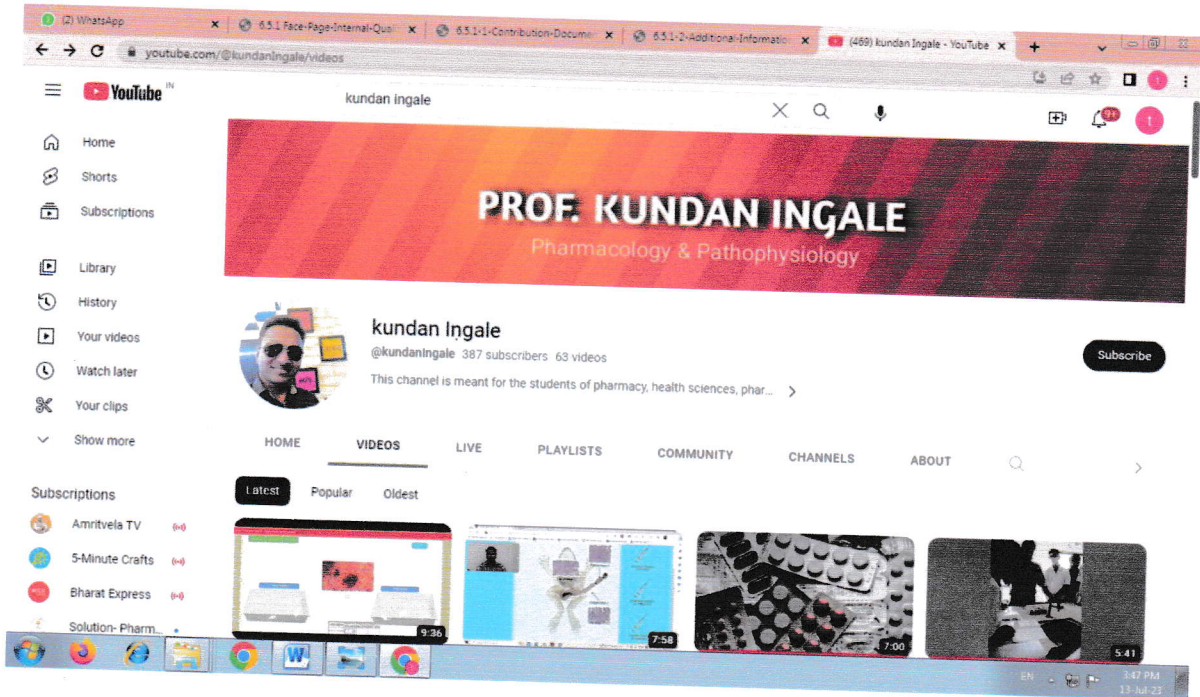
(2) WhatsApp
6.5.1 Face-Page-Internal-Qua
6.5.1-1-Contribution-Docume
6.5.1-2-Additional-Informatio
(469) kundan Ingale - YouTube
youtube.com/@kundaningale/videos

YouTube IN
kundan ingale

Home
Shorts
Subscriptions
Library
History
Your videos
Watch later
Your clips
Show more

Subscriptions
Amritvela TV
5-Minute Crafts
Bharat Express
Solution- Pharm...

PROF. KUNDAN INGALE
Pharmacology & Pathophysiology

kundan Ingale
@kundaningale 387 subscribers 63 videos
This channel is meant for the students of pharmacy, health sciences, phar...

Subscribe

HOME
VIDEOS
LIVE
PLAYLISTS
COMMUNITY
CHANNELS
ABOUT

Latest
Popular
Oldest

9:36
7:58
7:00
5:41

EN
3:47 PM
13-Jul-23